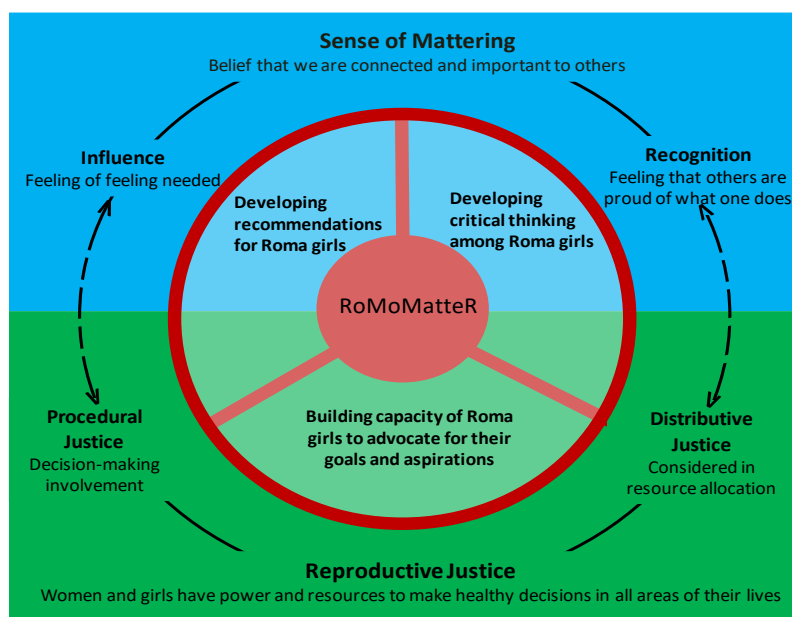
Sense of Mattering
Belief that we are connected and important to others

Influence
Feeling of feeling needed

Recognition
Feeling that others are proud of what one does

Developing recommendations for Roma girls

Developing critical thinking among Roma girls

RoMoMatteR

Building capacity of Roma girls to advocate for their goals and aspirations

Procedural Justice
Decision-making involvement

Distributive Justice
Considered in resource allocation

Reproductive Justice
Women and girls have power and resources to make healthy decisions in all areas of their lives